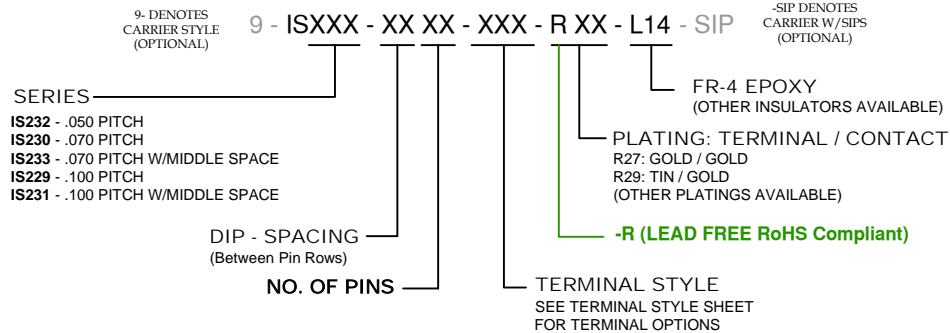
9- DENOTES CARRIER STYLE (OPTIONAL)

9 - ISXXX - XX XX - XXX - R XX - L14 - SIP

-SIP DENOTES CARRIER W/SIPS (OPTIONAL)

SERIES
IS232 - .050 PITCH
IS230 - .070 PITCH
IS233 - .070 PITCH W/MIDDLE SPACE
IS229 - .100 PITCH
IS231 - .100 PITCH W/MIDDLE SPACE

FR-4 EPOXY
(OTHER INSULATORS AVAILABLE)

PLATING: TERMINAL / CONTACT
R27: GOLD / GOLD
R29: TIN / GOLD
(OTHER PLATINGS AVAILABLE)

-R (LEAD FREE RoHS Compliant)

DIP - SPACING
(Between Pin Rows)

NO. OF PINS

TERMINAL STYLE
SEE TERMINAL STYLE SHEET
FOR TERMINAL OPTIONS